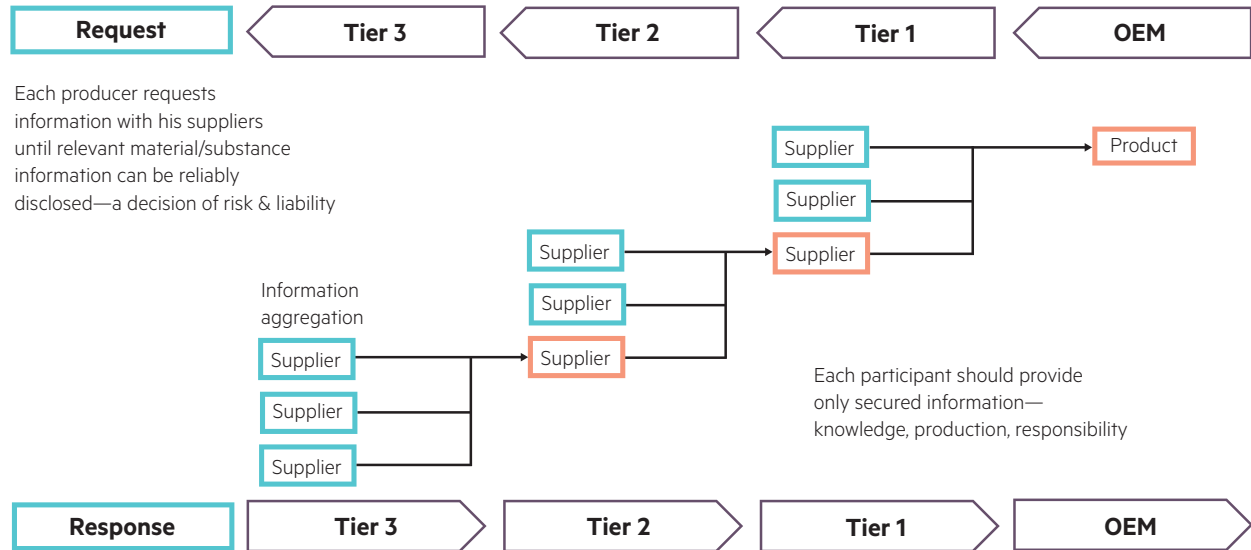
Request
Tier 3
Tier 2
Tier 1
OEM

Each producer requests information with his suppliers until relevant material/substance information can be reliably disclosed—a decision of risk & liability

Supplier
Supplier
Supplier
Product

Supplier
Supplier
Supplier

Information aggregation

Supplier
Supplier
Supplier

Each participant should provide only secured information—knowledge, production, responsibility

Response
Tier 3
Tier 2
Tier 1
OEM